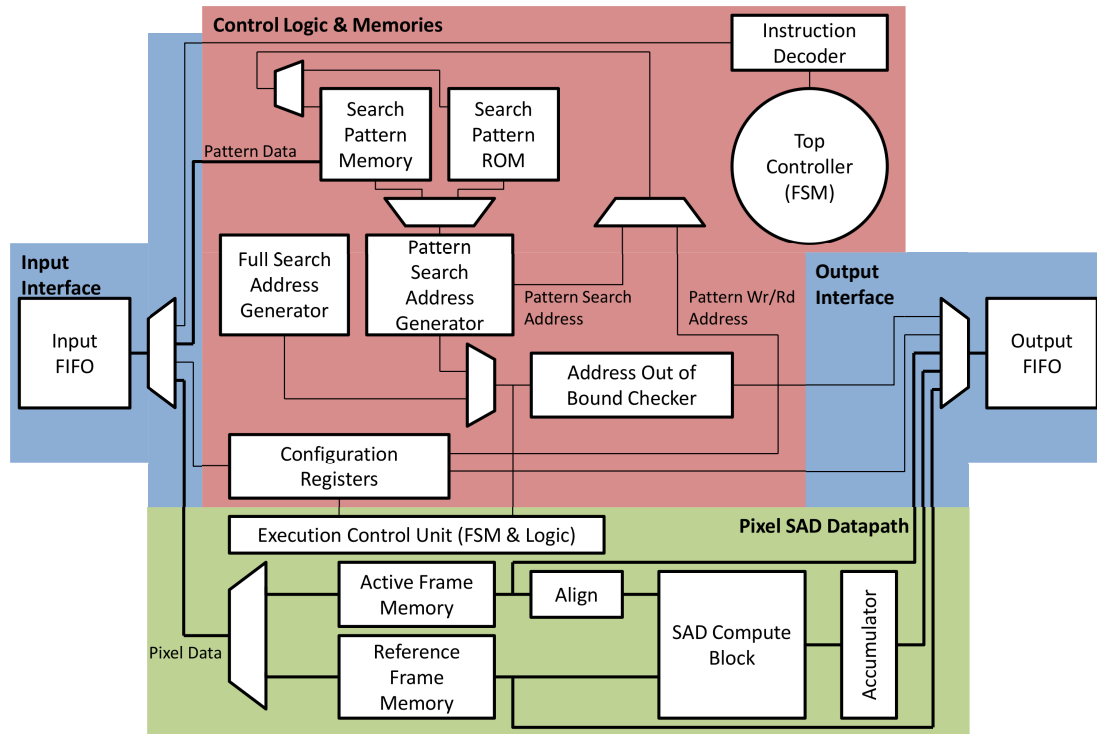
Control Logic & Memories

Instruction Decoder

Search Pattern Memory

Search Pattern ROM

Top Controller (FSM)

Pattern Data

Input Interface

Input FIFO

Full Search Address Generator

Pattern Search Address Generator

Pattern Search Address

Pattern Wr/Rd Address

Output Interface

Output FIFO

Address Out of Bound Checker

Configuration Registers

Execution Control Unit (FSM & Logic)

Pixel SAD Datapath

Active Frame Memory

Align

SAD Compute Block

Accumulator

Pixel Data

Reference Frame Memory